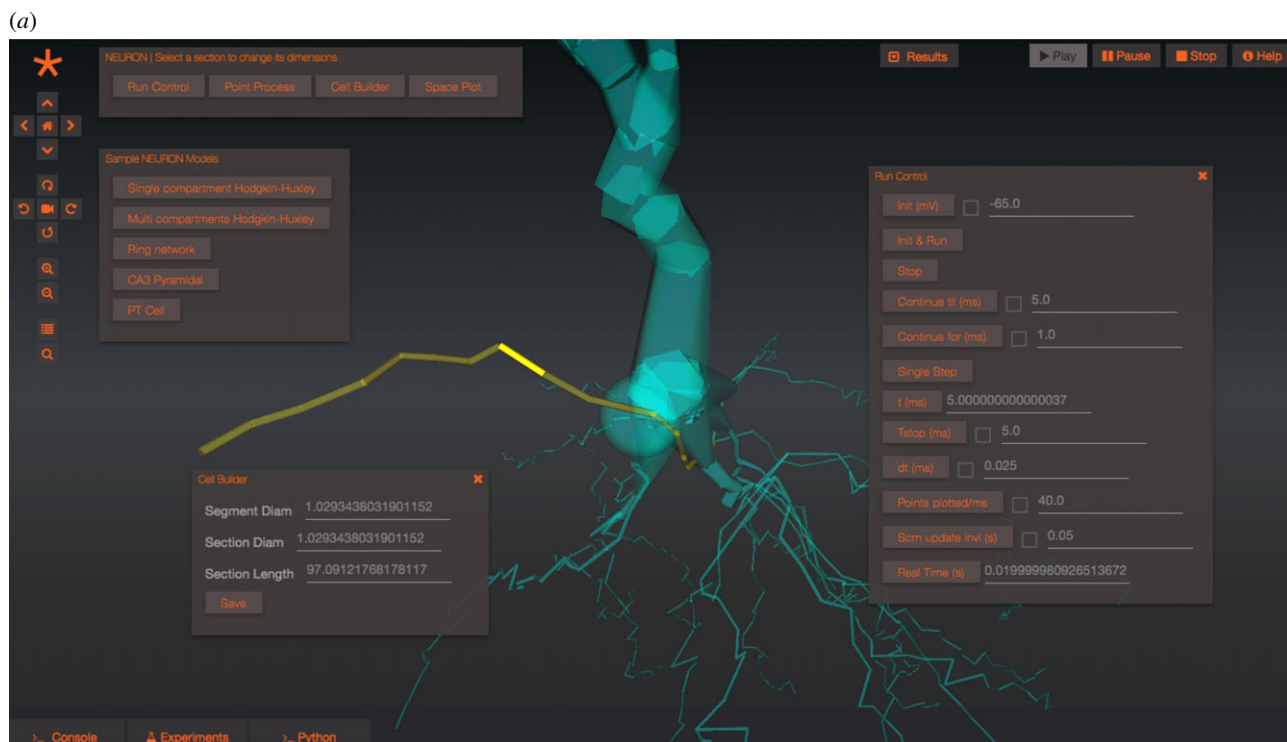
(a)

NEURON | Select a section to change its dimensions

Run Control  Point Process  Cell Builder  Space Plot

Sample NEURON Models

Single compartment Hodgkin-Huxley

Multi compartments Hodgkin-Huxley

Ring network

CA3 Pyramidal

PT Cell

Results

Play  Pause  Stop  Help

Run Control

Init (mV) -65.0

Init & Run

Stop

Continue til (ms) 5.0

Continue for (ms) 1.0

Single Step

t (ms) 5.000000000000037

Tstop (ms) 5.0

dt (ms) 0.025

Points plotted/ms 40.0

Scrn update invl (s) 0.05

Real Time (s) 0.019999980926513672

Cell Builder

Segment Diam 1.0293438031901152

Section Diam 1.0293438031901152

Section Length 97.09121768178117

Save

>_ Console  Experiments  >_ Python